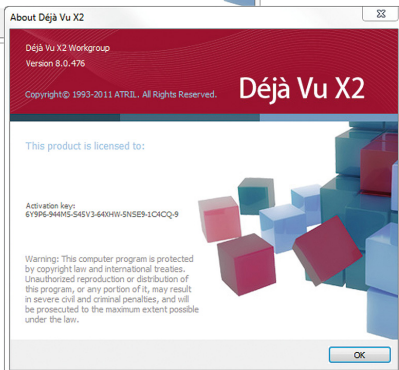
About Déjà Vu X2

Déjà Vu X2 Workgroup
Version 8.0.476

Copyright© 1993-2011 ATRIL. All Rights Reserved.

Déjà Vu X2

This product is licensed to:

Activation key:
6Y9P6-944MS-S45V3-64XHW-5NSE9-1C4CQ-9

Warning: This computer program is protected by copyright law and international treaties. Unauthorized reproduction or distribution of this program, or any portion of it, may result in severe civil and criminal penalties, and will be prosecuted to the maximum extent possible under the law.

OK